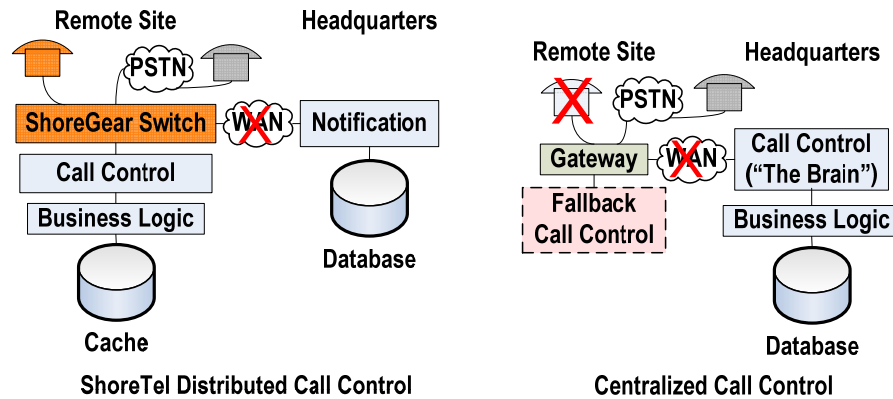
Remote Site

Headquarters

PSTN

ShoreGear Switch

WAN

Notification

Call Control

Business Logic

Database

Cache

ShoreTel Distributed Call Control

Remote Site

Headquarters

PSTN

Gateway

WAN

Call Control
("The Brain")

Fallback
Call Control

Business Logic

Database

Centralized Call Control